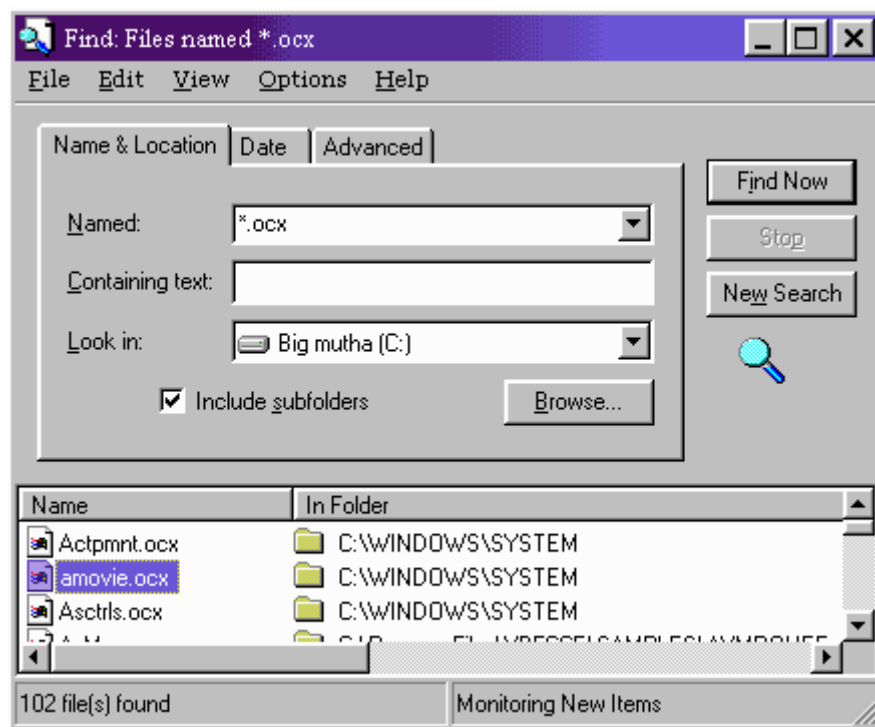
Find: Files named *.ocx

File Edit View Options Help

Name & Location | Date | Advanced

Named: *.ocx

Containing text:

Look in: Big mutha (C:)

Include subfolders

Browse...

Find Now

Stop

New Search

| Name | In Folder |
|---|---|
| Actpmnt.ocx | C:\WINDOWS\SYSTEM |
| amovie.ocx | C:\WINDOWS\SYSTEM |
| Asctrls.ocx | C:\WINDOWS\SYSTEM |
| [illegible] | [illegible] |

102 file(s) found

Monitoring New Items